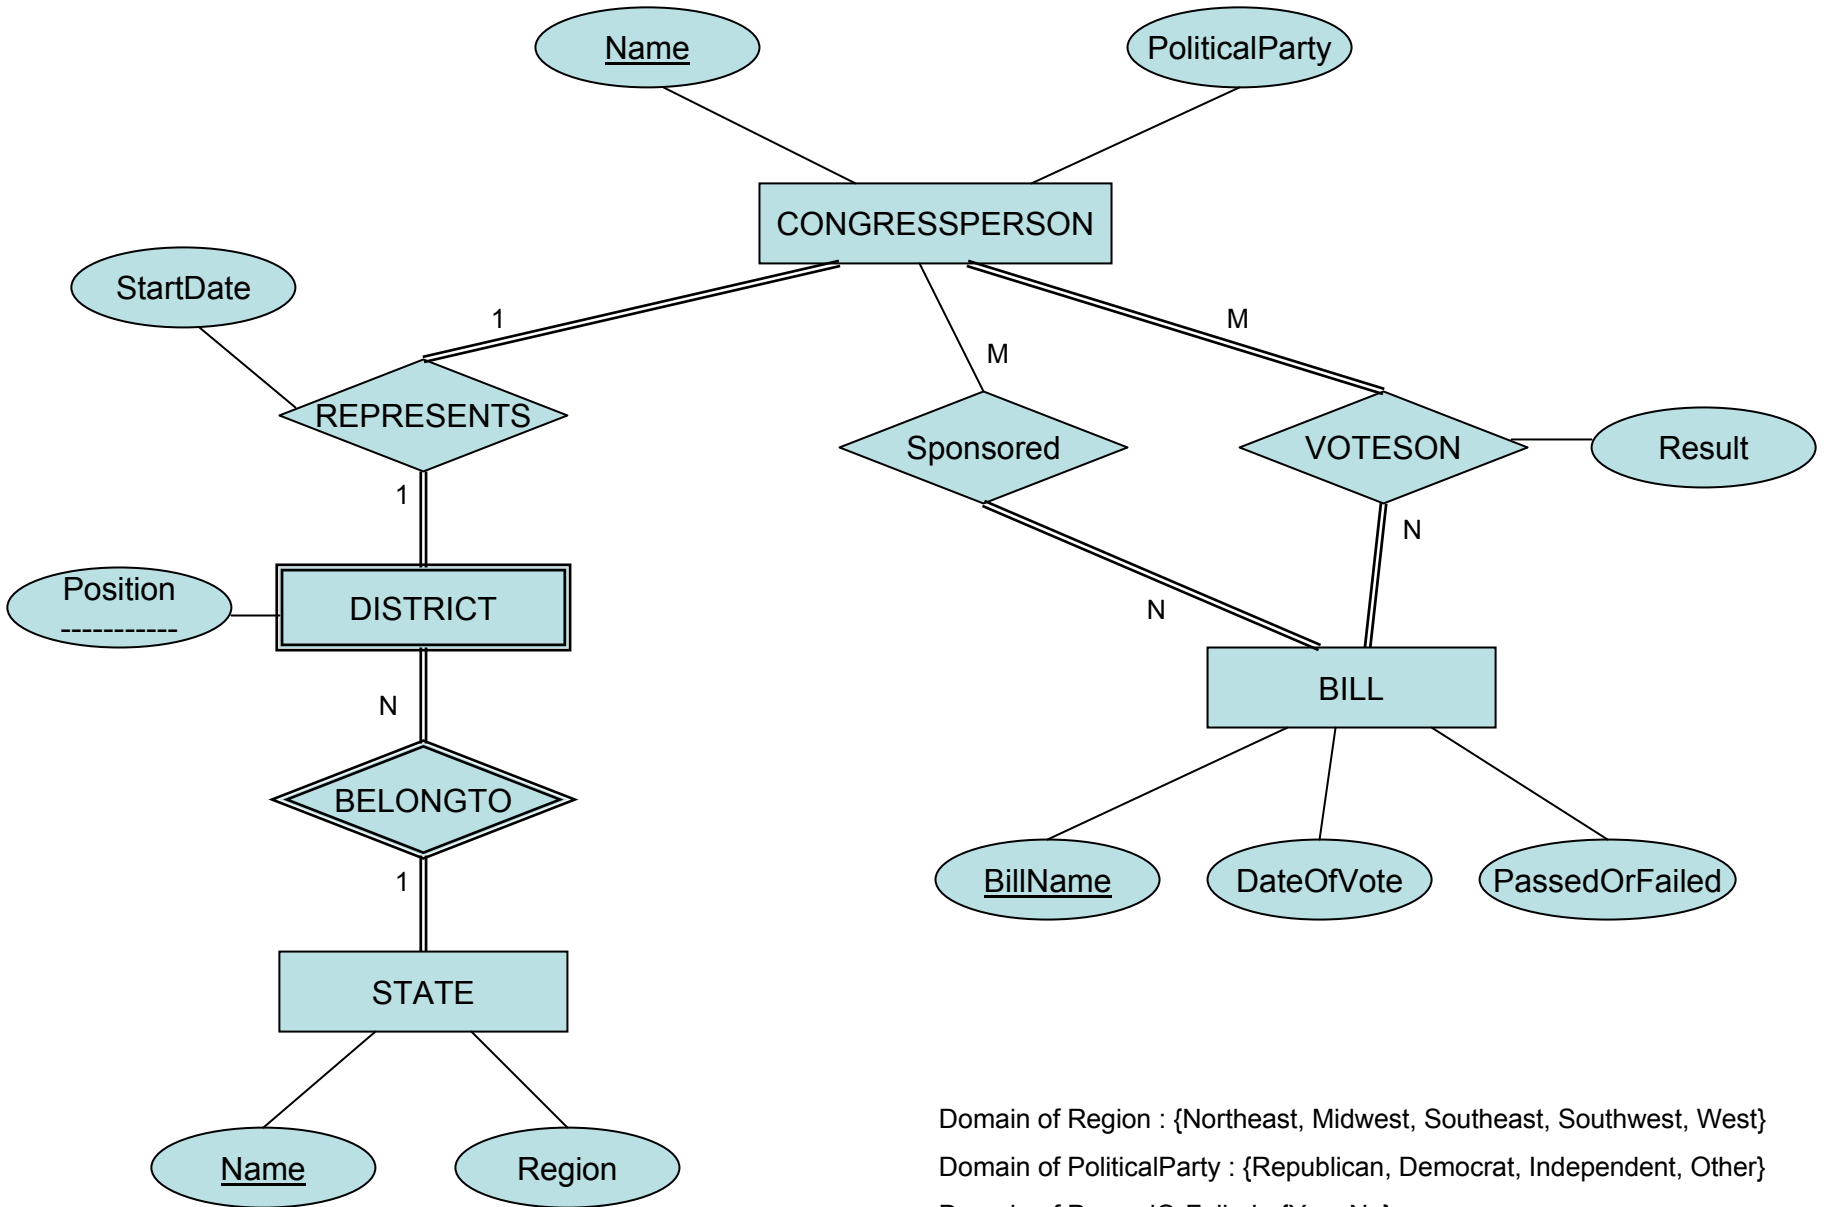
Name

PoliticalParty

CONGRESSPERSON

StartDate

1

M

M

REPRESENTS

Sponsored

VOTESON

Result

1

N

Position
-----------

DISTRICT

N

BILL

N

BELONGTO

1

BillName

DateOfVote

PassedOrFailed

STATE

Name

Region

Domain of Region : {Northeast, Midwest, Southeast, Southwest, West}

Domain of PoliticalParty : {Republican, Democrat, Independent, Other}

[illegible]